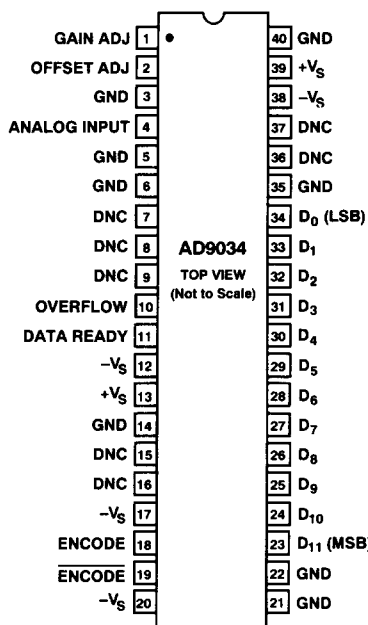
GAIN ADJ 1
OFFSET ADJ 2
GND 3
ANALOG INPUT 4
GND 5
GND 6
DNC 7
DNC 8
DNC 9
OVERFLOW 10
DATA READY 11
$-V_S$ 12
$+V_S$ 13
GND 14
DNC 15
DNC 16
$-V_S$ 17
ENCODE 18
$\overline{\text{ENCODE}}$ 19
$-V_S$ 20

AD9034
TOP VIEW
(Not to Scale)

40 GND
39 $+V_S$
38 $-V_S$
37 DNC
36 DNC
35 GND
34 $D_0$ (LSB)
33 $D_1$
32 $D_2$
31 $D_3$
30 $D_4$
29 $D_5$
28 $D_6$
27 $D_7$
26 $D_8$
25 $D_9$
24 $D_{10}$
23 $D_{11}$ (MSB)
22 GND
21 GND